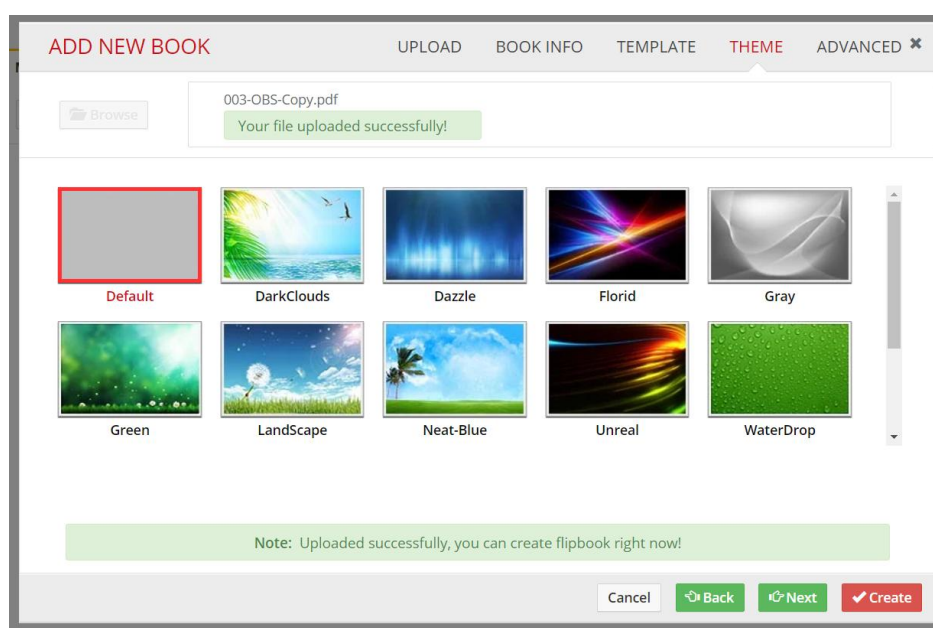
ADD NEW BOOK

UPLOAD BOOK INFO TEMPLATE THEME ADVANCED ✖

Browse

003-OBS-Copy.pdf

Your file uploaded successfully!

Default

DarkClouds

Dazzle

Florid

Gray

Green

LandScape

Neat-Blue

Unreal

WaterDrop

Note: Uploaded successfully, you can create flipbook right now!

Cancel

Back

Next

Create